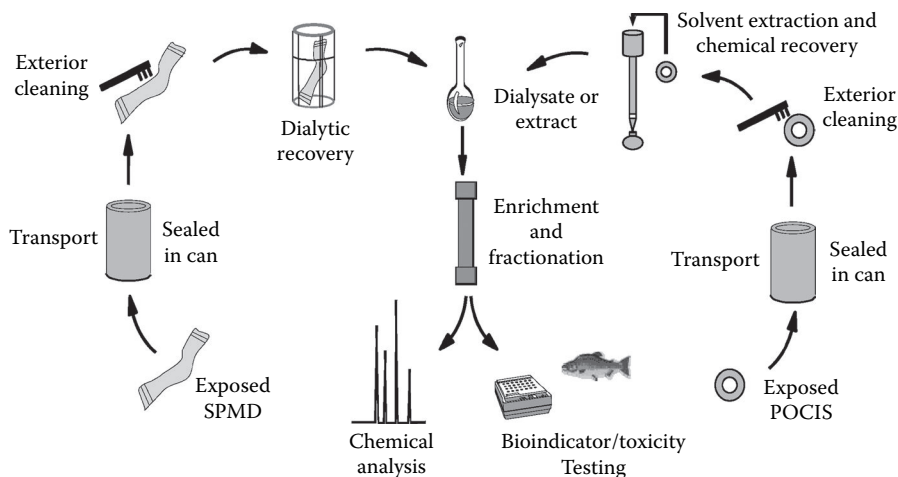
Exterior cleaning

Dialytic recovery

Dialysate or extract

Solvent extraction and chemical recovery

Exterior cleaning

Transport

Sealed in can

Enrichment and fractionation

Transport

Sealed in can

Exposed SPMD

Chemical analysis

Bioindicator/toxicity Testing

Exposed POCIS